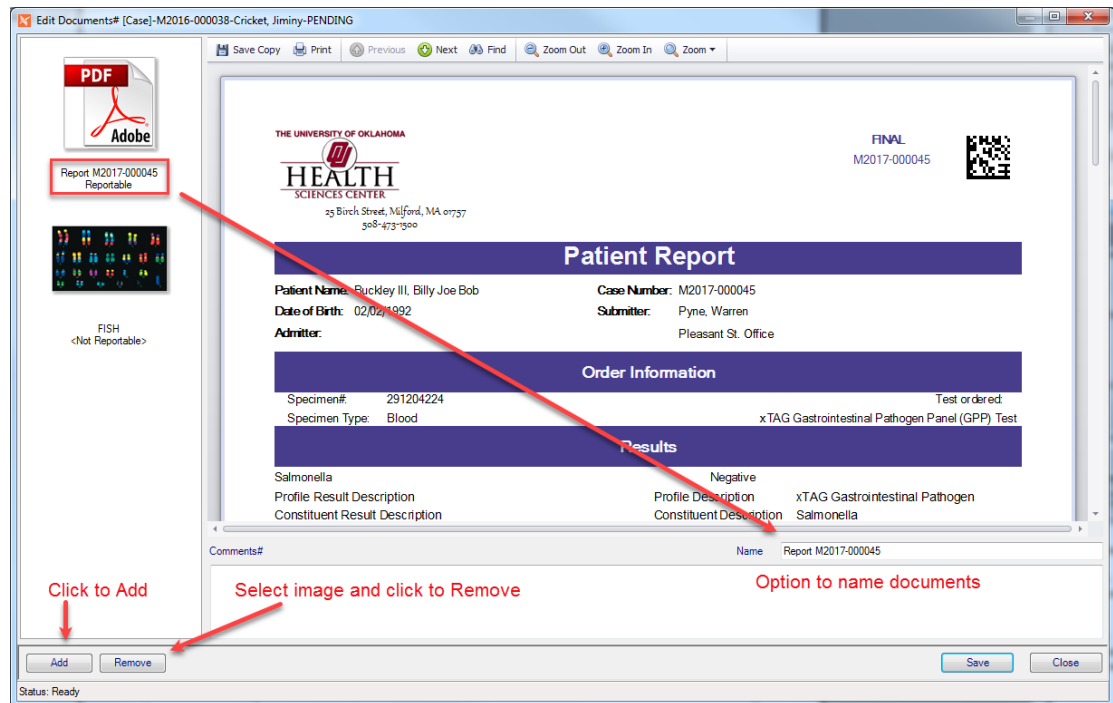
Edit Documents# [Case]-M2016-000038-Cricket, Jiminy-PENDING

PDF
Adobe

Report M2017-000045
Reportable

FISH
<Not Reportable>

Save Copy   Print   Previous   Next   Find   Zoom Out   Zoom In   Zoom

THE UNIVERSITY OF OKLAHOMA
HEALTH
SCIENCES CENTER
25 Birch Street, Milford, MA 01757
508-473-1500

FINAL
M2017-000045

Patient Report

Patient Name: Buckley III, Billy Joe Bob
Date of Birth: 02/02/1992
Admitter:

Case Number: M2017-000045
Submitter: Pyne, Warren
Pleasant St. Office

Order Information

Specimen#: 291204224
Specimen Type: Blood
Test ordered:
xTAG Gastrointestinal Pathogen Panel (GPP) Test

Results

Salmonella
Negative
Profile Result Description
Profile Description xTAG Gastrointestinal Pathogen
Constituent Result Description
Constituent Description Salmonella

Comments#
Name Report M2017-000045

Option to name documents

Click to Add
Select image and click to Remove

Add   Remove
Save   Close

Status: Ready